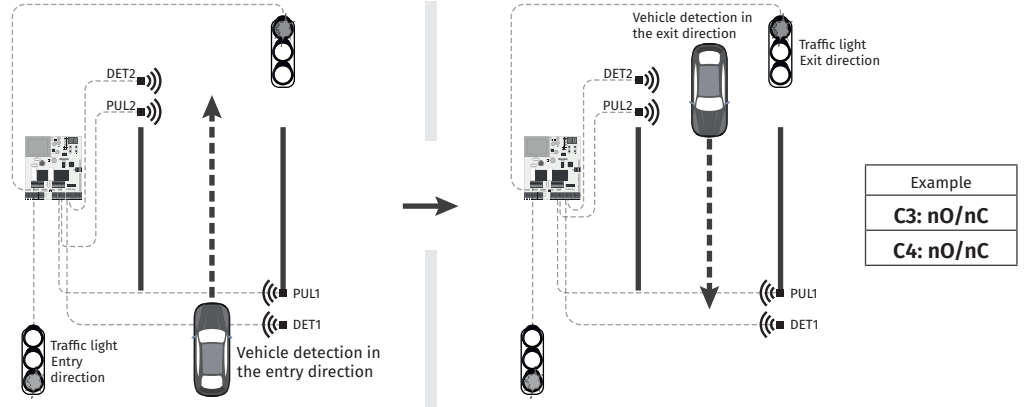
DET2

PUL2

PUL1

DET1

Traffic light Entry direction

Vehicle detection in the entry direction

Vehicle detection in the exit direction

Traffic light Exit direction

DET2

PUL2

PUL1

DET1

| Example |
|---|
| **C3: nO/nC** |
| **C4: nO/nC** |